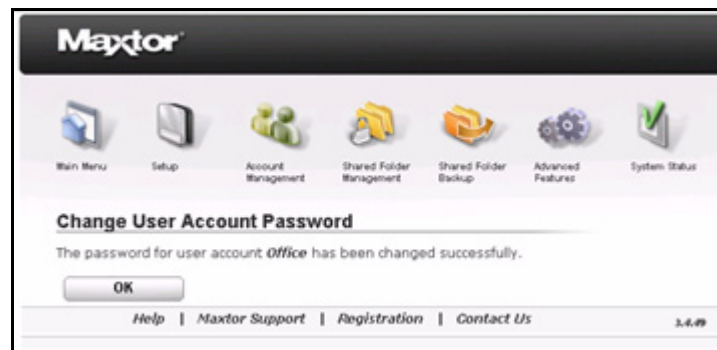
Maxtor

Main Menu Setup Account Management Shared Folder Management Shared Folder Backup Advanced Features System Status

Change User Account Password

The password for user account *Office* has been changed successfully.

OK

Help | Maxtor Support | Registration | Contact Us

3.4.49